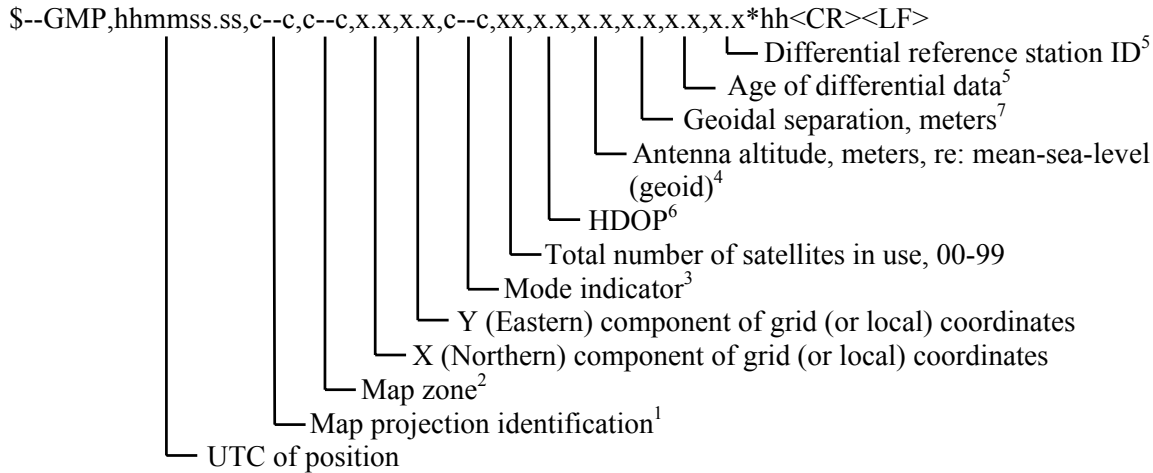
$--GMP,hhmmss.ss,c--c,c--c,x.x,x.x,c--c,xx,x.x,x.x,x.x,x.x,x.x*hh<CR><LF>

Differential reference station ID$^5$

Age of differential data$^5$

Geoidal separation, meters$^7$

Antenna altitude, meters, re: mean-sea-level (geoid)$^4$

HDOP$^6$

Total number of satellites in use, 00-99

Mode indicator$^3$

Y (Eastern) component of grid (or local) coordinates

X (Northern) component of grid (or local) coordinates

Map zone$^2$

Map projection identification$^1$

UTC of position